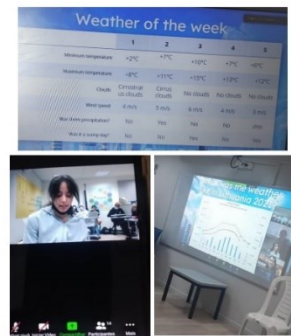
Weather of the week

| | 1 | 2 | 3 | 4 | 5 |
|---|---|---|---|---|---|
| Minimum temperature | +2°C | +7°C | +10°C | +7°C | +0°C |
| Maximum temperature | +8°C | +11°C | +15°C | +12°C | +12°C |
| Clouds | Cirrostratus clouds | Cirrus clouds | No clouds | No clouds | No clouds |
| Wind speed | 4 m/s | 5 m/s | 5 m/s | 4 m/s | 3 m/s |
| Was there precipitation? | No | Yes | No | Yes | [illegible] |
| Was it a sunny day? | No | Yes | Yes | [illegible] | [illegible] |

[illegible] the weather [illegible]ania 202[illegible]

Mute Stop Video Participants Chat More